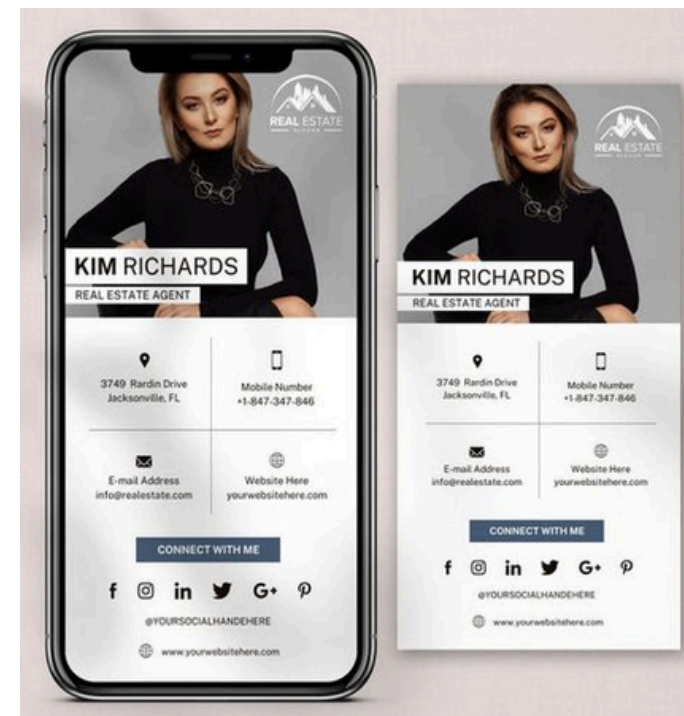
REAL ESTATE
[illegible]

KIM RICHARDS
REAL ESTATE AGENT

3749 Rardin Drive
Jacksonville, FL

Mobile Number
+1-847-347-846

E-mail Address
info@realestate.com

Website Here
yourwebsitehere.com

CONNECT WITH ME

f in G+

@YOURSOCIALHANDEHERE

www.yourwebsitehere.com

REAL ESTATE
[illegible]

KIM RICHARDS
REAL ESTATE AGENT

3749 Rardin Drive
Jacksonville, FL

Mobile Number
+1-847-347-846

E-mail Address
info@realestate.com

Website Here
yourwebsitehere.com

CONNECT WITH ME

f in G+

@YOURSOCIALHANDEHERE

www.yourwebsitehere.com